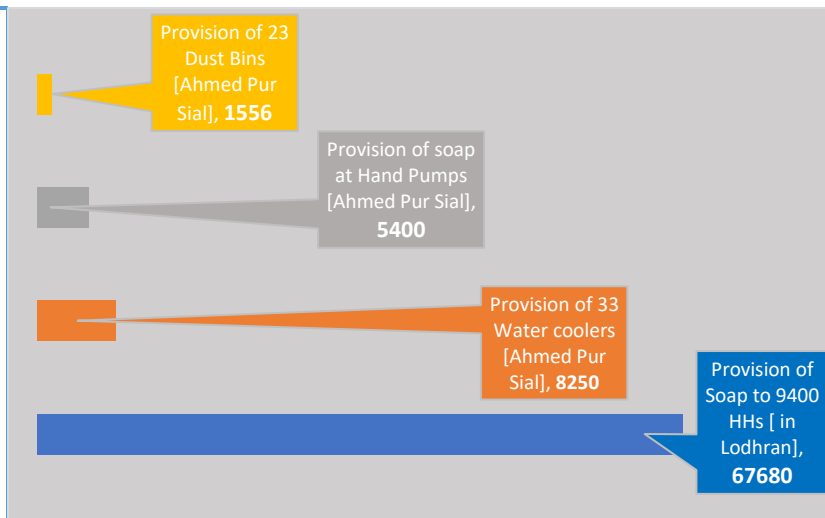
Provision of 23 Dust Bins [Ahmed Pur Sial], **1556**

Provision of soap at Hand Pumps [Ahmed Pur Sial], **5400**

Provision of 33 Water coolers [Ahmed Pur Sial], **8250**

Provision of Soap to 9400 HHs [ in Lodhran], **67680**